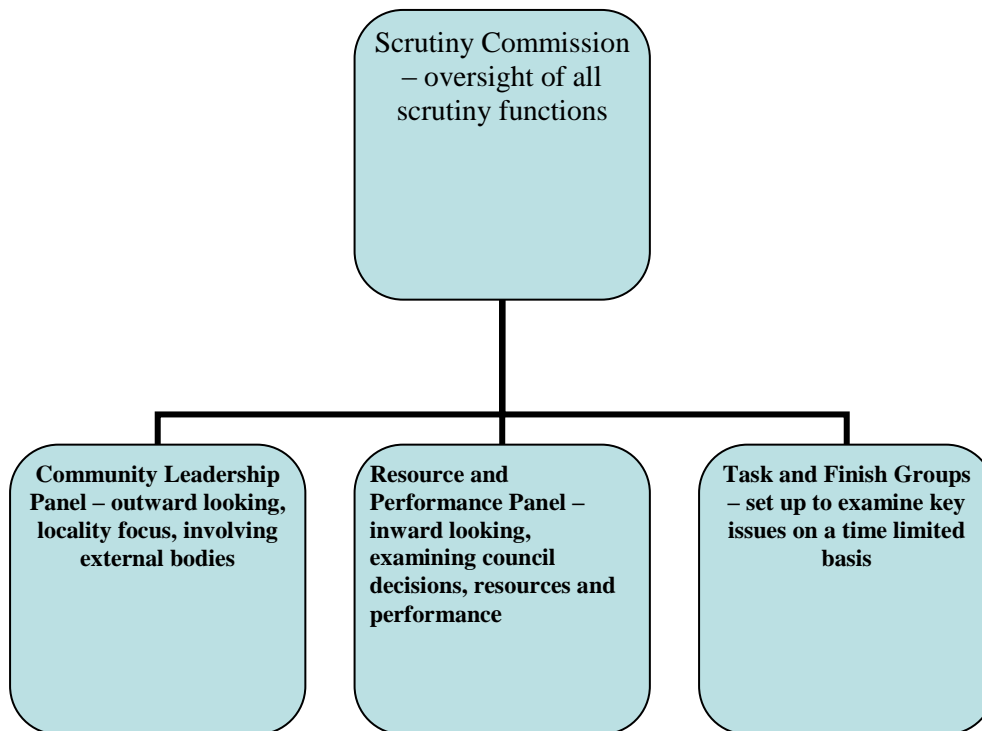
Scrutiny Commission – oversight of all scrutiny functions

Community Leadership Panel – outward looking, locality focus, involving external bodies

Resource and Performance Panel – inward looking, examining council decisions, resources and performance

Task and Finish Groups – set up to examine key issues on a time limited basis